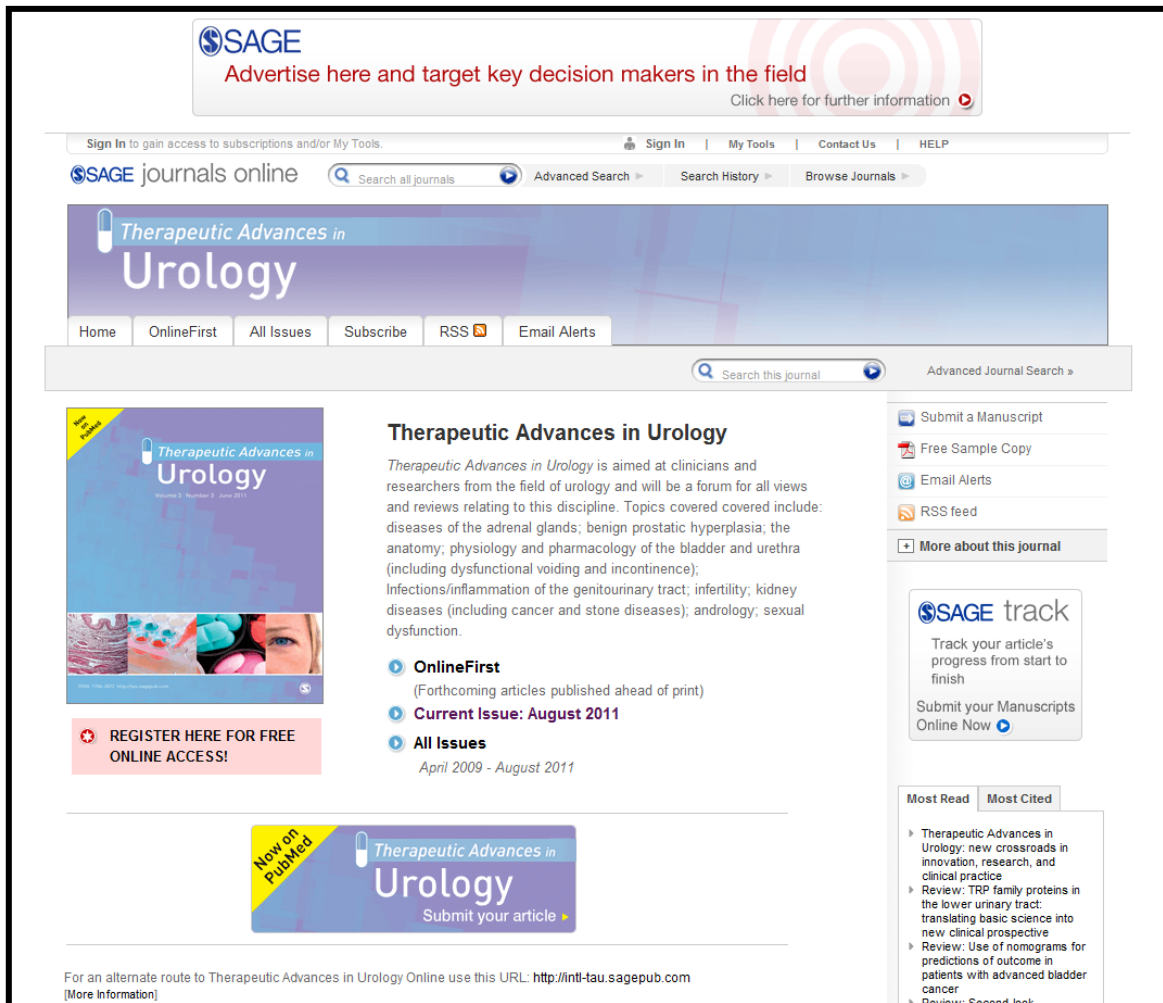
SAGE
Advertise here and target key decision makers in the field
Click here for further information

Sign In to gain access to subscriptions and/or My Tools.
Sign In | My Tools | Contact Us | HELP

SAGE journals online
Search all journals
Advanced Search
Search History
Browse Journals

Therapeutic Advances in
Urology

Home
OnlineFirst
All Issues
Subscribe
RSS
Email Alerts

Search this journal
Advanced Journal Search »

Now on PubMed
Therapeutic Advances in
Urology
Volume 3 Number 3 June 2011

Therapeutic Advances in Urology

*Therapeutic Advances in Urology* is aimed at clinicians and researchers from the field of urology and will be a forum for all views and reviews relating to this discipline. Topics covered covered include: diseases of the adrenal glands; benign prostatic hyperplasia; the anatomy; physiology and pharmacology of the bladder and urethra (including dysfunctional voiding and incontinence); Infections/inflammation of the genitourinary tract; infertility; kidney diseases (including cancer and stone diseases); andrology; sexual dysfunction.

OnlineFirst
(Forthcoming articles published ahead of print)
Current Issue: August 2011
All Issues
April 2009 - August 2011

REGISTER HERE FOR FREE ONLINE ACCESS!

Submit a Manuscript
Free Sample Copy
Email Alerts
RSS feed
More about this journal

SAGE track
Track your article's progress from start to finish
Submit your Manuscripts Online Now

Now on PubMed
Therapeutic Advances in
Urology
Submit your article

Most Read
Most Cited

Therapeutic Advances in Urology: new crossroads in innovation, research, and clinical practice
Review: TRP family proteins in the lower urinary tract: translating basic science into new clinical prospective
Review: Use of nomograms for predictions of outcome in patients with advanced bladder cancer
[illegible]

For an alternate route to Therapeutic Advances in Urology Online use this URL: http://intl-tau.sagepub.com
[More Information]